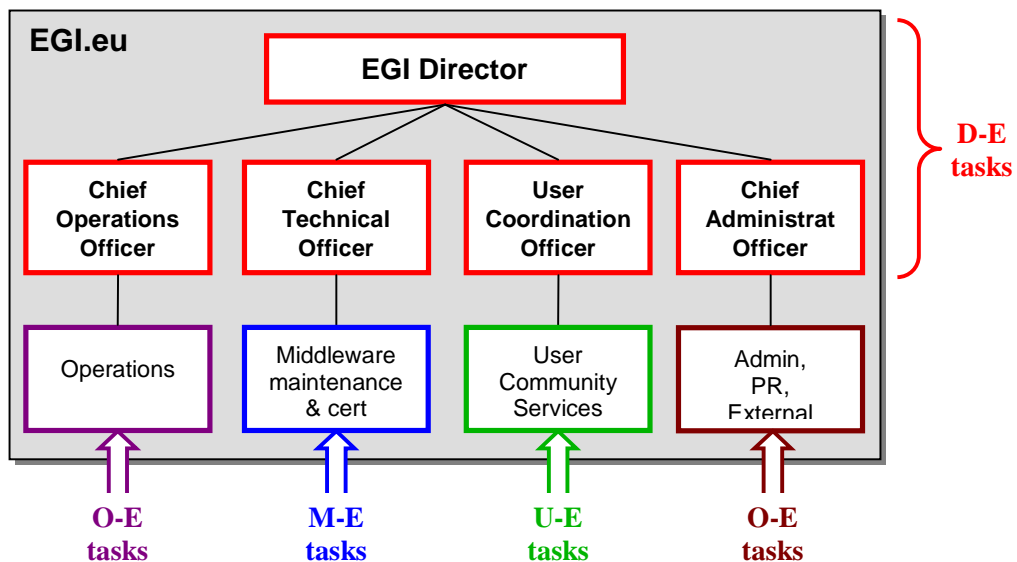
EGI.eu

EGI Director

Chief Operations Officer

Chief Technical Officer

User Coordination Officer

Chief Administrat Officer

D-E tasks

Operations

Middleware maintenance & cert

User Community Services

Admin, PR, External

O-E tasks

M-E tasks

U-E tasks

O-E tasks